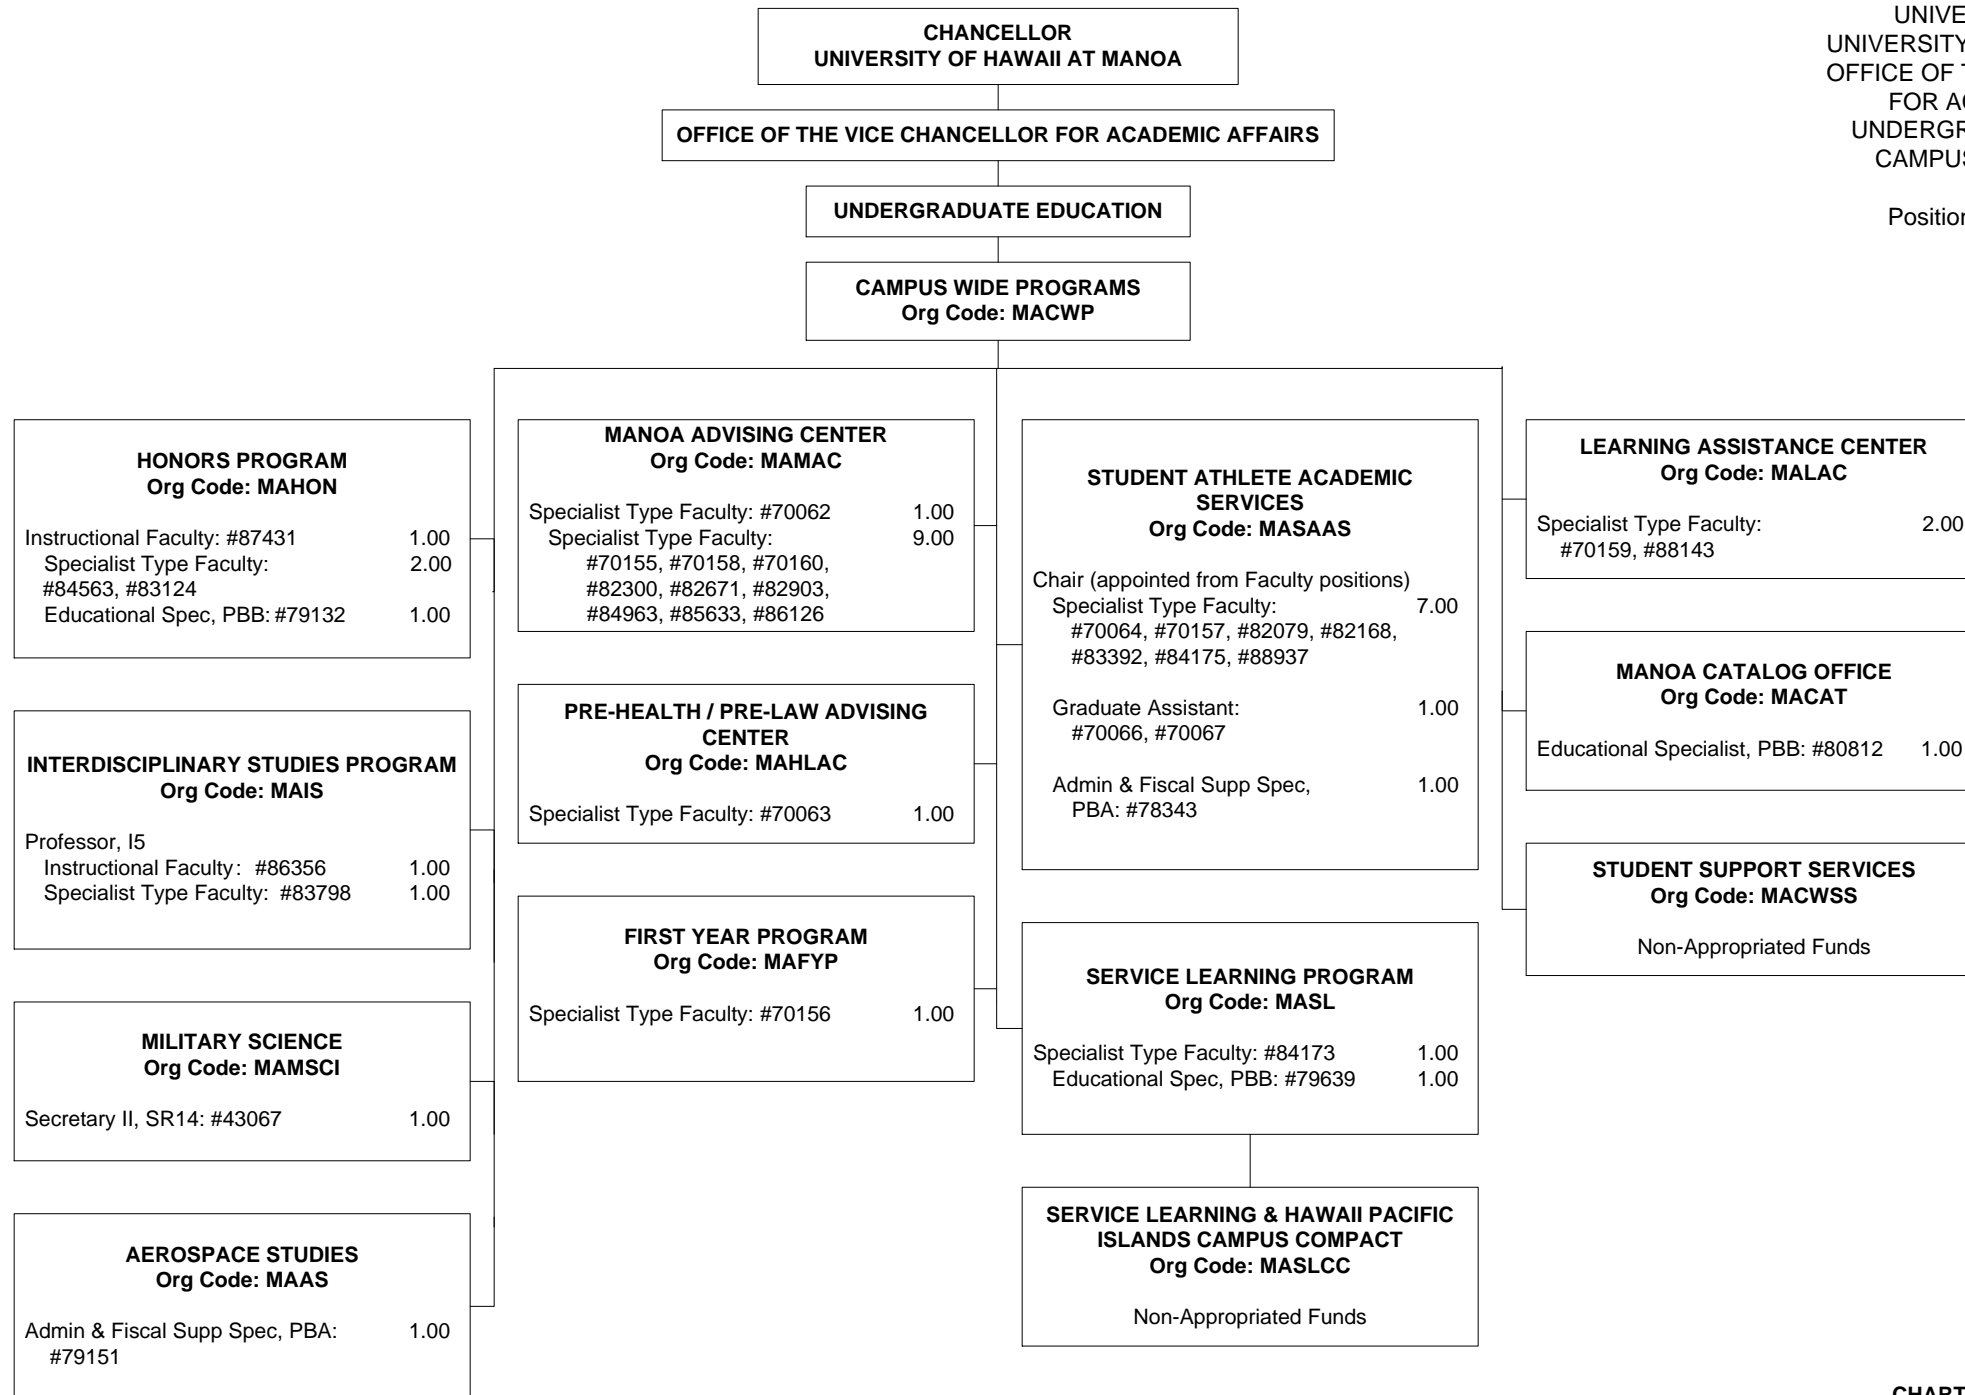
CHANCELLOR
UNIVERSITY OF HAWAII AT MANOA

UNIVE
UNIVERSITY
OFFICE OF T
FOR AC
UNDERGR
CAMPUS

Position

OFFICE OF THE VICE CHANCELLOR FOR ACADEMIC AFFAIRS

UNDERGRADUATE EDUCATION

CAMPUS WIDE PROGRAMS
Org Code: MACWP

HONORS PROGRAM
Org Code: MAHON

Instructional Faculty: #87431 1.00
Specialist Type Faculty: #84563, #83124 2.00
Educational Spec, PBB: #79132 1.00

INTERDISCIPLINARY STUDIES PROGRAM
Org Code: MAIS

Professor, I5
Instructional Faculty: #86356 1.00
Specialist Type Faculty: #83798 1.00

MILITARY SCIENCE
Org Code: MAMSCI

Secretary II, SR14: #43067 1.00

AEROSPACE STUDIES
Org Code: MAAS

Admin & Fiscal Supp Spec, PBA: #79151 1.00

MANOA ADVISING CENTER
Org Code: MAMAC

Specialist Type Faculty: #70062 1.00
Specialist Type Faculty: 9.00
#70155, #70158, #70160, #82300, #82671, #82903, #84963, #85633, #86126

PRE-HEALTH / PRE-LAW ADVISING CENTER
Org Code: MAHLAC

Specialist Type Faculty: #70063 1.00

FIRST YEAR PROGRAM
Org Code: MAFYP

Specialist Type Faculty: #70156 1.00

STUDENT ATHLETE ACADEMIC SERVICES
Org Code: MASAAS

Chair (appointed from Faculty positions)
Specialist Type Faculty: 7.00
#70064, #70157, #82079, #82168, #83392, #84175, #88937

Graduate Assistant: 1.00
#70066, #70067

Admin & Fiscal Supp Spec, 1.00
PBA: #78343

SERVICE LEARNING PROGRAM
Org Code: MASL

Specialist Type Faculty: #84173 1.00
Educational Spec, PBB: #79639 1.00

SERVICE LEARNING & HAWAII PACIFIC ISLANDS CAMPUS COMPACT
Org Code: MASLCC

Non-Appropriated Funds

LEARNING ASSISTANCE CENTER
Org Code: MALAC

Specialist Type Faculty: 2.00
#70159, #88143

MANOA CATALOG OFFICE
Org Code: MACAT

Educational Specialist, PBB: #80812 1.00

STUDENT SUPPORT SERVICES
Org Code: MACWSS

Non-Appropriated Funds

CHART